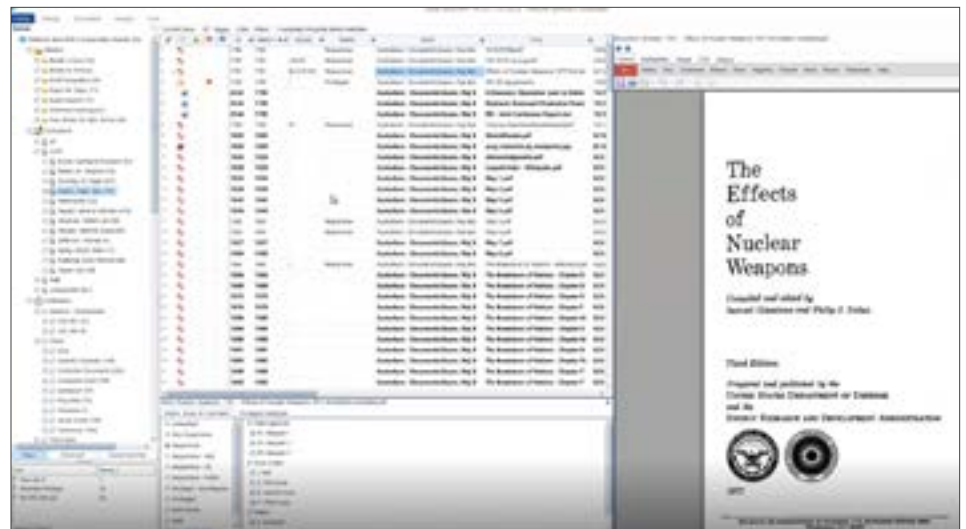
The Effects of Nuclear Weapons

Compiled and edited by Samuel Glasstone and Philip J. Dolan

Third Edition

Prepared and published by the United States Department of Defense and the Energy Research and Development Administration

1977

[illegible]